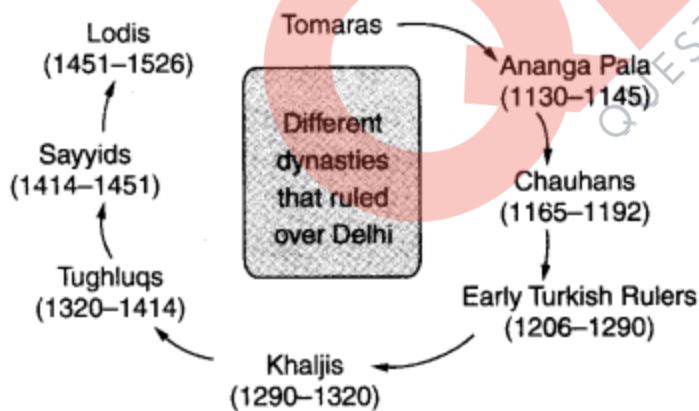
Tomaras

Ananga Pala
(1130–1145)

Chauhans
(1165–1192)

Early Turkish Rulers
(1206–1290)

Khaljis
(1290–1320)

Tughluqs
(1320–1414)

Sayyids
(1414–1451)

Lodis
(1451–1526)

Different dynasties that ruled over Delhi

QUEST